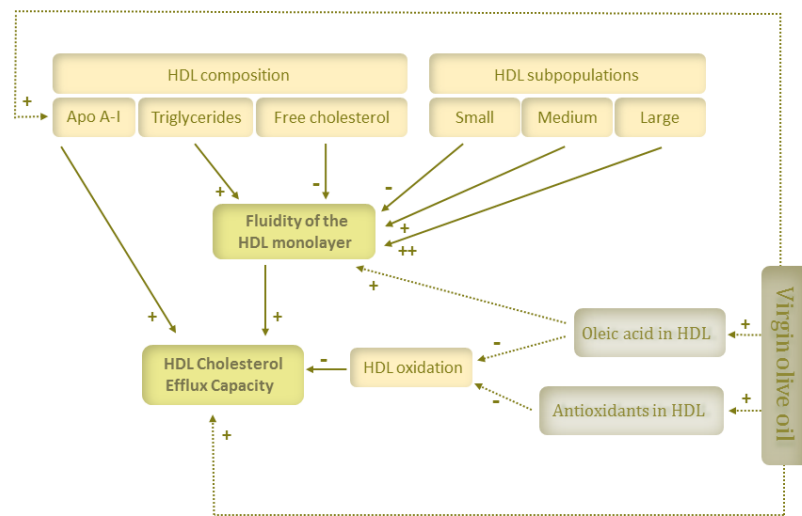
HDL composition

HDL subpopulations

Apo A-I

Triglycerides

Free cholesterol

Small

Medium

Large

+

+

-

-

Fluidity of the HDL monolayer

+

++

+

+

+

HDL Cholesterol Efflux Capacity

-

HDL oxidation

-

-

Oleic acid in HDL

+

Antioxidants in HDL

+

+

Virgin olive oil